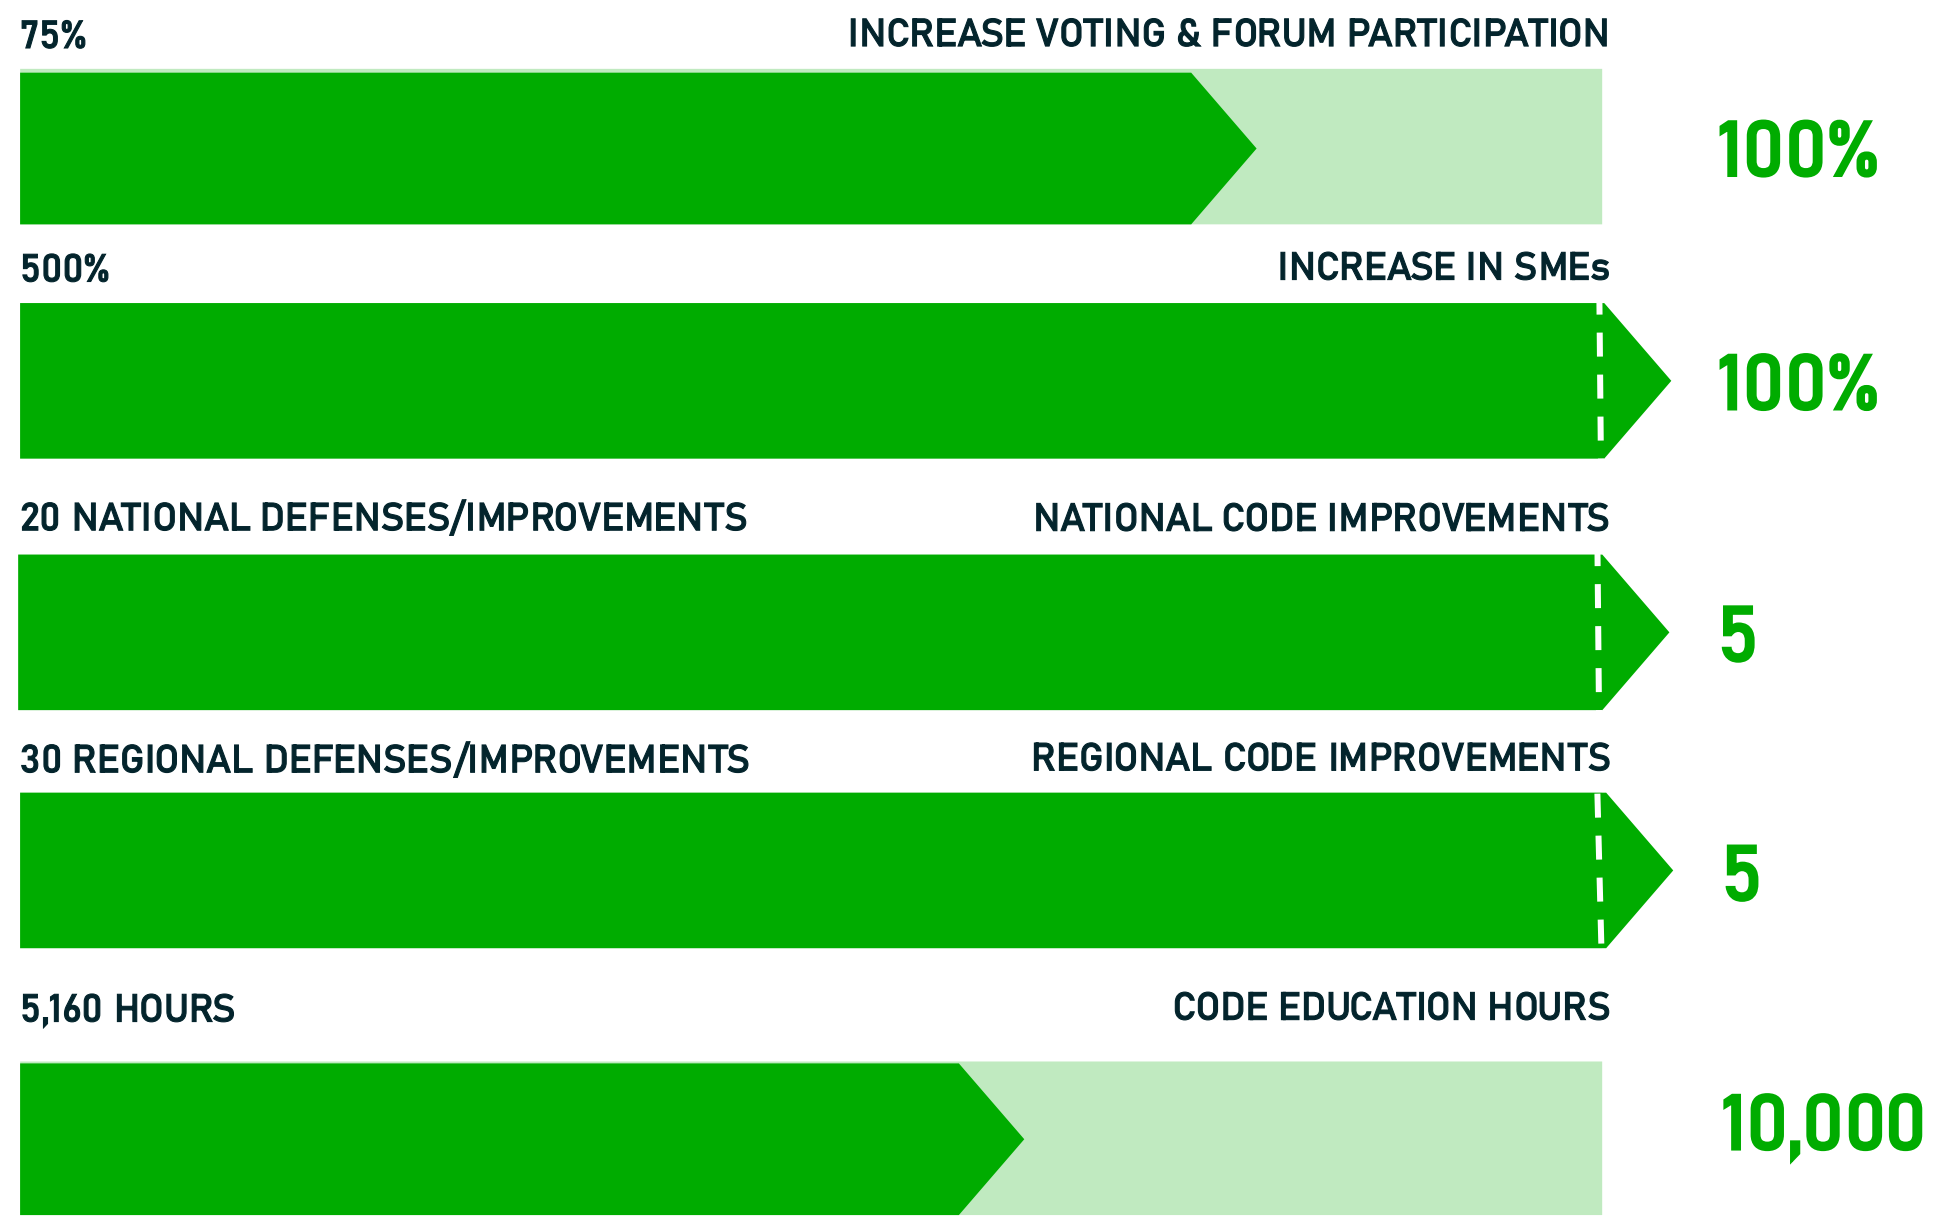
75%

INCREASE VOTING & FORUM PARTICIPATION

100%

500%

INCREASE IN SMEs

100%

20 NATIONAL DEFENSES/IMPROVEMENTS

NATIONAL CODE IMPROVEMENTS

5

30 REGIONAL DEFENSES/IMPROVEMENTS

REGIONAL CODE IMPROVEMENTS

5

5,160 HOURS

CODE EDUCATION HOURS

10,000